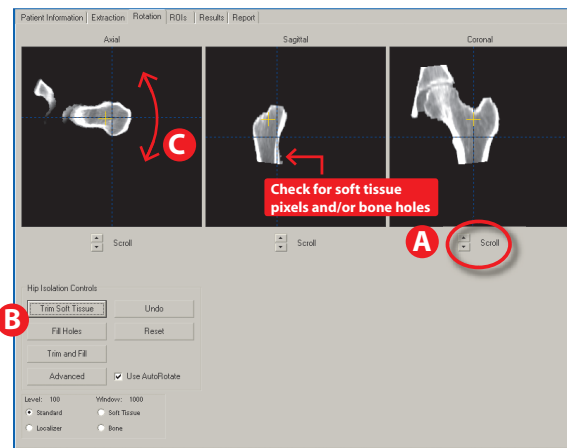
Patient Information | Extraction | Rotation | ROIs | Results | Report

Axial

Sagittal

Coronal

C

Check for soft tissue pixels and/or bone holes

Scroll

Scroll

A

Scroll

Hip Isolation Controls

B

Trim Soft Tissue

Undo

Fill Holes

Reset

Trim and Fill

Advanced

Use AutoRotate

Level: 100

Window: 1000

Standard

Soft Tissue

Localizer

Bone